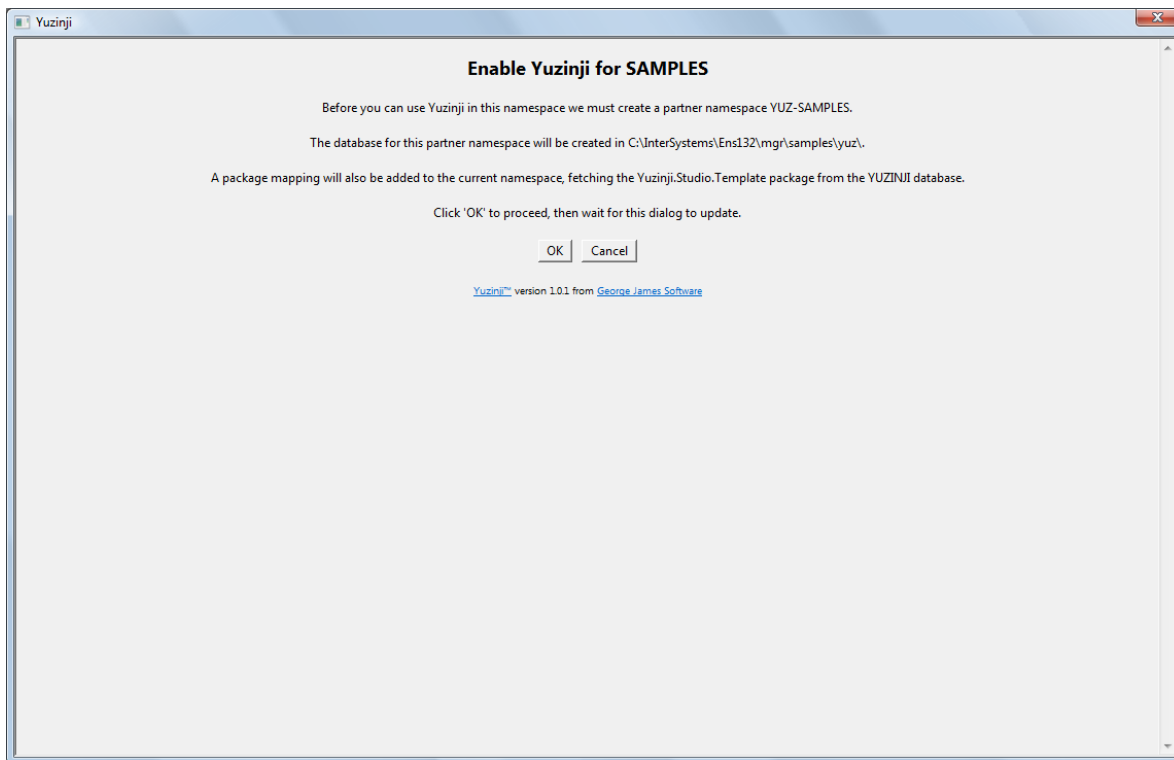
Yuzinji

Enable Yuzinji for SAMPLES

Before you can use Yuzinji in this namespace we must create a partner namespace YUZ-SAMPLES.

The database for this partner namespace will be created in C:\InterSystems\Ens132\mgr\samples\yuz\.

A package mapping will also be added to the current namespace, fetching the Yuzinji.Studio.Template package from the YUZINJI database.

Click 'OK' to proceed, then wait for this dialog to update.

OK Cancel

Yuzinji™ version 1.0.1 from George James Software